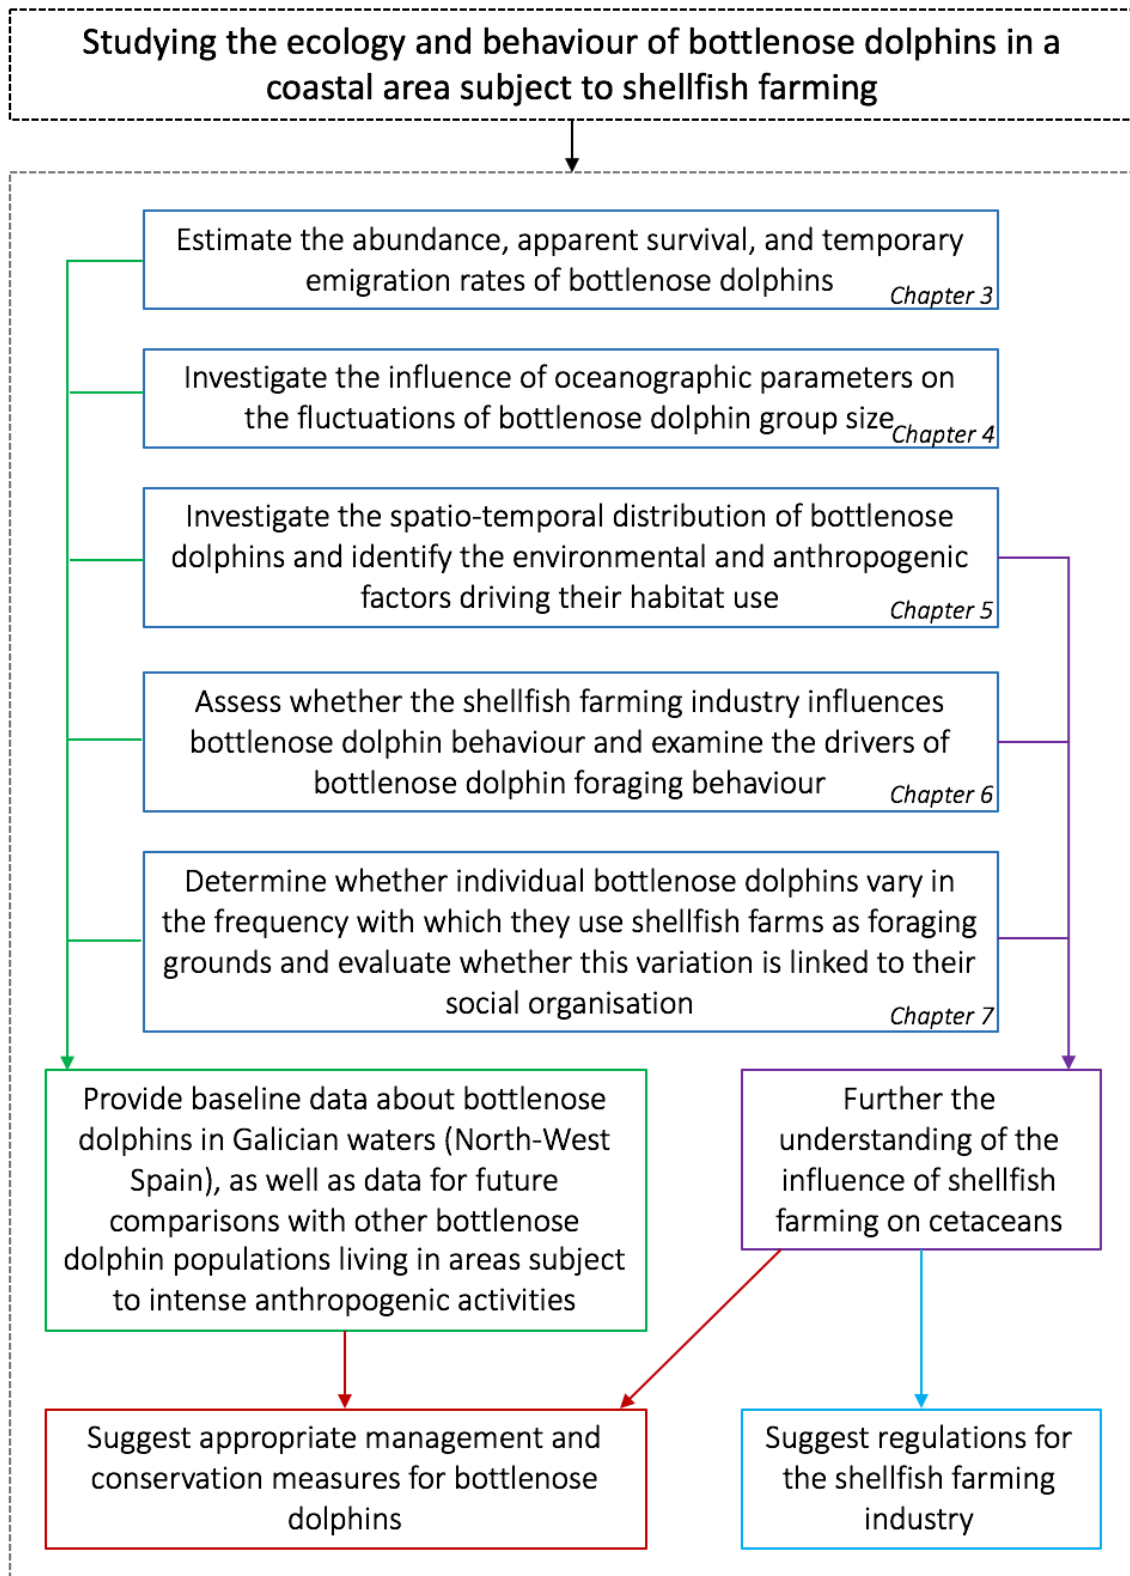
Studying the ecology and behaviour of bottlenose dolphins in a coastal area subject to shellfish farming

Estimate the abundance, apparent survival, and temporary emigration rates of bottlenose dolphins Chapter 3

Investigate the influence of oceanographic parameters on the fluctuations of bottlenose dolphin group size Chapter 4

Investigate the spatio-temporal distribution of bottlenose dolphins and identify the environmental and anthropogenic factors driving their habitat use Chapter 5

Assess whether the shellfish farming industry influences bottlenose dolphin behaviour and examine the drivers of bottlenose dolphin foraging behaviour Chapter 6

Determine whether individual bottlenose dolphins vary in the frequency with which they use shellfish farms as foraging grounds and evaluate whether this variation is linked to their social organisation Chapter 7

Provide baseline data about bottlenose dolphins in Galician waters (North-West Spain), as well as data for future comparisons with other bottlenose dolphin populations living in areas subject to intense anthropogenic activities

Further the understanding of the influence of shellfish farming on cetaceans

Suggest appropriate management and conservation measures for bottlenose dolphins

Suggest regulations for the shellfish farming industry